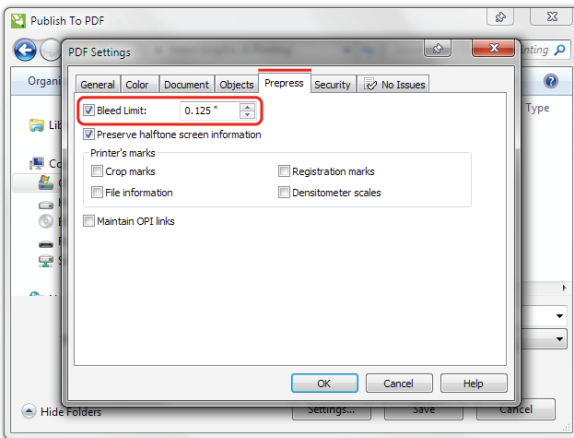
Publish To PDF

PDF Settings

inting

Organi

Type

Lib

Co

General Color Document Objects Prepress Security No Issues

Bleed Limit: 0.125 "

Preserve halftone screen information

Printer's marks

Crop marks

Registration marks

File information

Densitometer scales

Maintain OPI links

OK Cancel Help

Hide Folders

Settings... Save Cancel